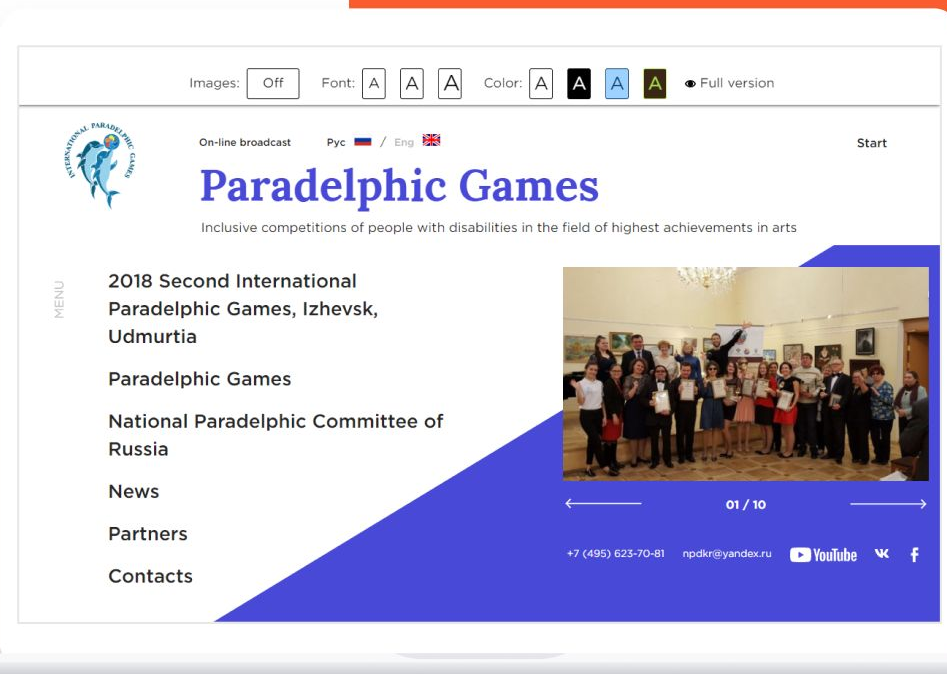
Images: Off Font: A A A Color: A A A A Full version

INTERNATIONAL PARADELPHIC GAMES

On-line broadcast Рус / Eng

Start

Paradelphic Games

Inclusive competitions of people with disabilities in the field of highest achievements in arts

MENU

2018 Second International Paradelphic Games, Izhevsk, Udmurtia

Paradelphic Games

National Paradelphic Committee of Russia

News

Partners

Contacts

01 / 10

+7 (495) 623-70-81 npdkr@yandex.ru YouTube